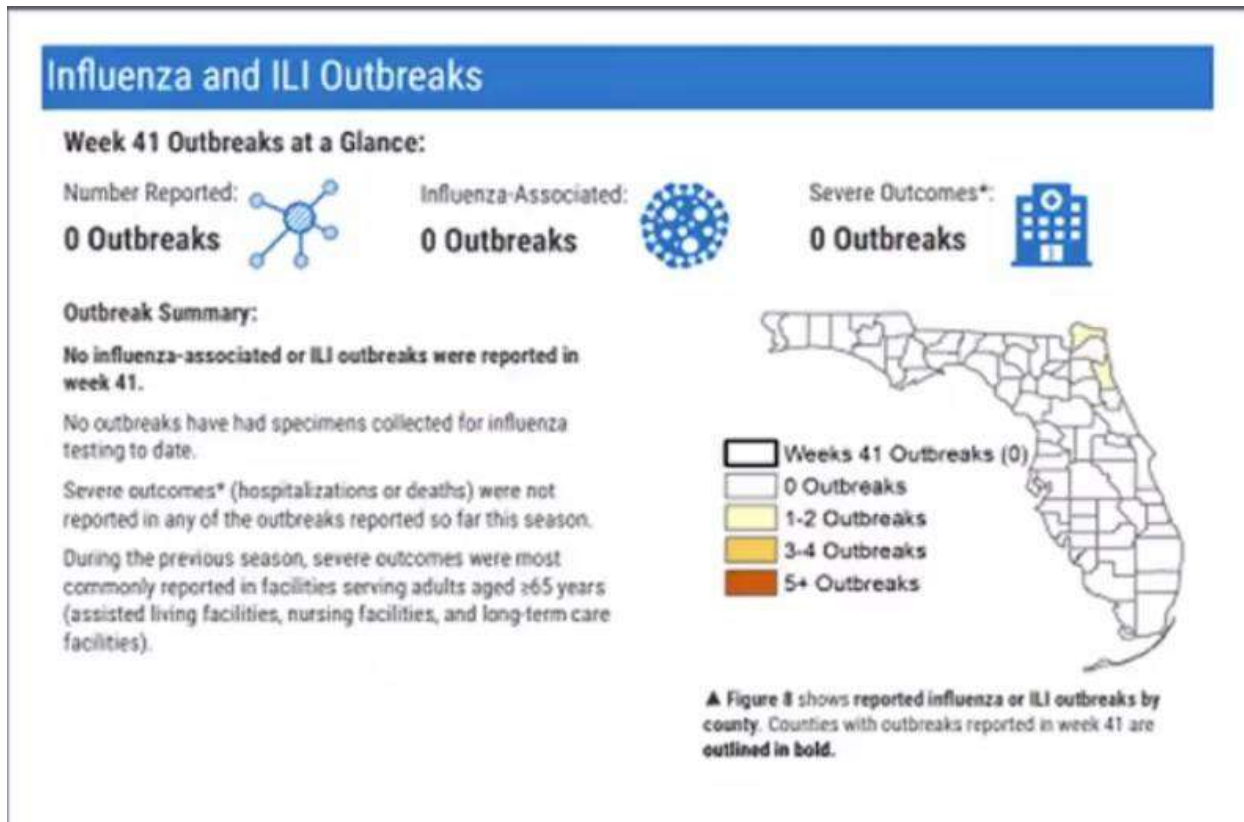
Influenza and ILI Outbreaks

Week 41 Outbreaks at a Glance:

Number Reported:
0 Outbreaks

Influenza-Associated:
0 Outbreaks

Severe Outcomes*:
0 Outbreaks

Outbreak Summary:

No influenza-associated or ILI outbreaks were reported in week 41.

No outbreaks have had specimens collected for influenza testing to date.

Severe outcomes* (hospitalizations or deaths) were not reported in any of the outbreaks reported so far this season.

During the previous season, severe outcomes were most commonly reported in facilities serving adults aged ≥65 years (assisted living facilities, nursing facilities, and long-term care facilities).

Weeks 41 Outbreaks (0)
0 Outbreaks
1-2 Outbreaks
3-4 Outbreaks
5+ Outbreaks

▲ Figure 8 shows reported influenza or ILI outbreaks by county. Counties with outbreaks reported in week 41 are outlined in bold.